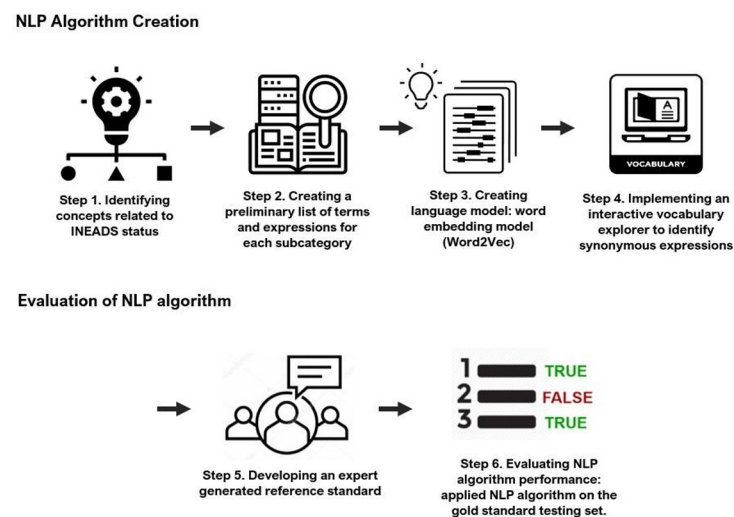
NLP Algorithm Creation

Step 1. Identifying concepts related to INEADS status

Step 2. Creating a preliminary list of terms and expressions for each subcategory

Step 3. Creating language model: word embedding model (Word2Vec)

VOCABULARY

Step 4. Implementing an interactive vocabulary explorer to identify synonymous expressions

Evaluation of NLP algorithm

Step 5. Developing an expert generated reference standard

1 TRUE
2 FALSE
3 TRUE

Step 6. Evaluating NLP algorithm performance: applied NLP algorithm on the gold standard testing set.